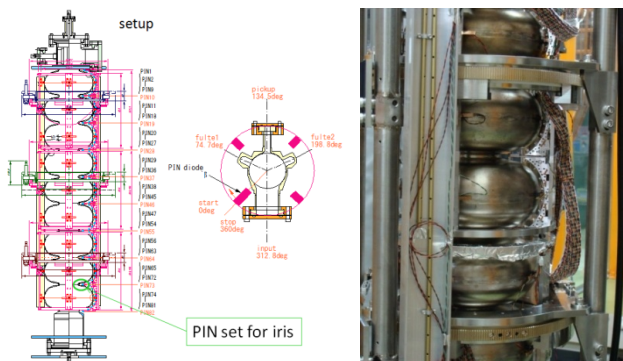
setup

PIN1
PIN2
PIN6
PIN10
PIN11
PIN16
PIN19
PIN20
PIN27
PIN28
PIN29
PIN36
PIN37
PIN38
PIN45
PIN46
PIN47
PIN54
PIN55
PIN56
PIN63
PIN64
PIN65
PIN72
PIN73
PIN74
PIN81
PIN82

pickup
134.5deg

fulte1
74.7deg

fulte2
198.8deg

PIN diode

start
0deg

stop
360deg

input
312.8deg

PIN set for iris